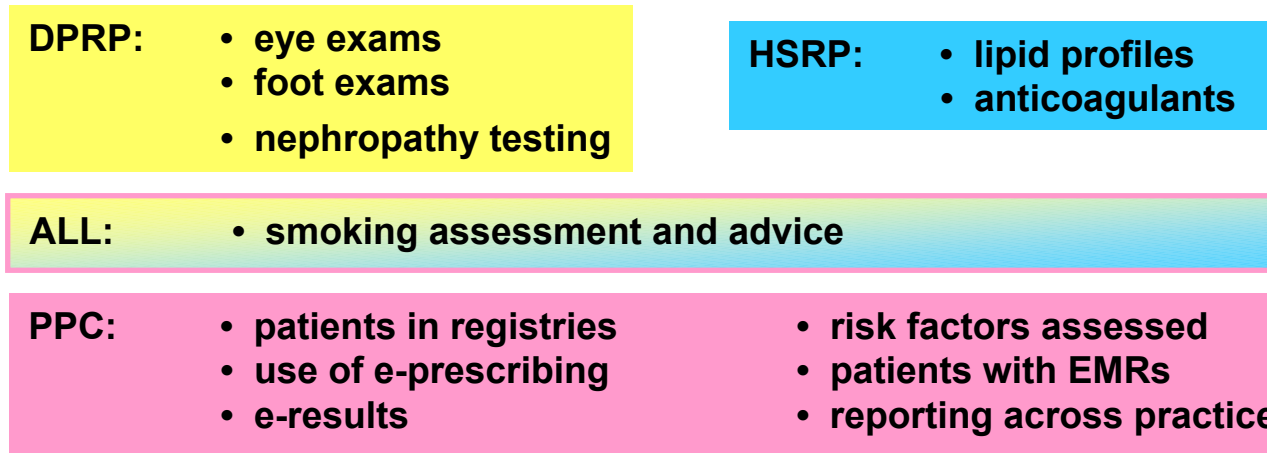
DPRP:
• eye exams
• foot exams
• nephropathy testing

HSRP:
• lipid profiles
• anticoagulants

ALL:
• smoking assessment and advice

PPC:
• patients in registries
• use of e-prescribing
• e-results
• risk factors assessed
• patients with EMRs
• reporting across practice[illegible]